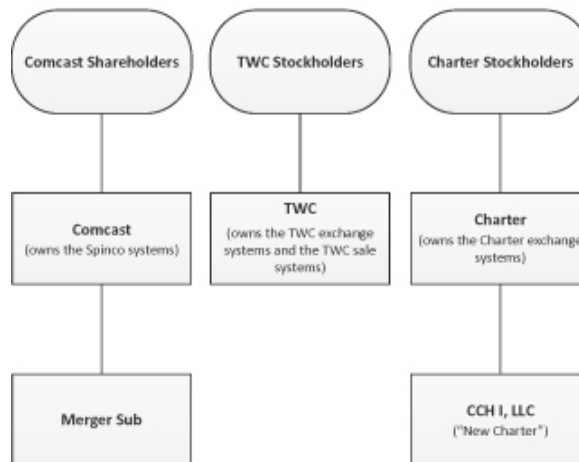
Comcast Shareholders

TWC Stockholders

Charter Stockholders

Comcast
(owns the Spinco systems)

TWC
(owns the TWC exchange systems and the TWC sale systems)

Charter
(owns the Charter exchange systems)

Merger Sub

CCH I, LLC
("New Charter")